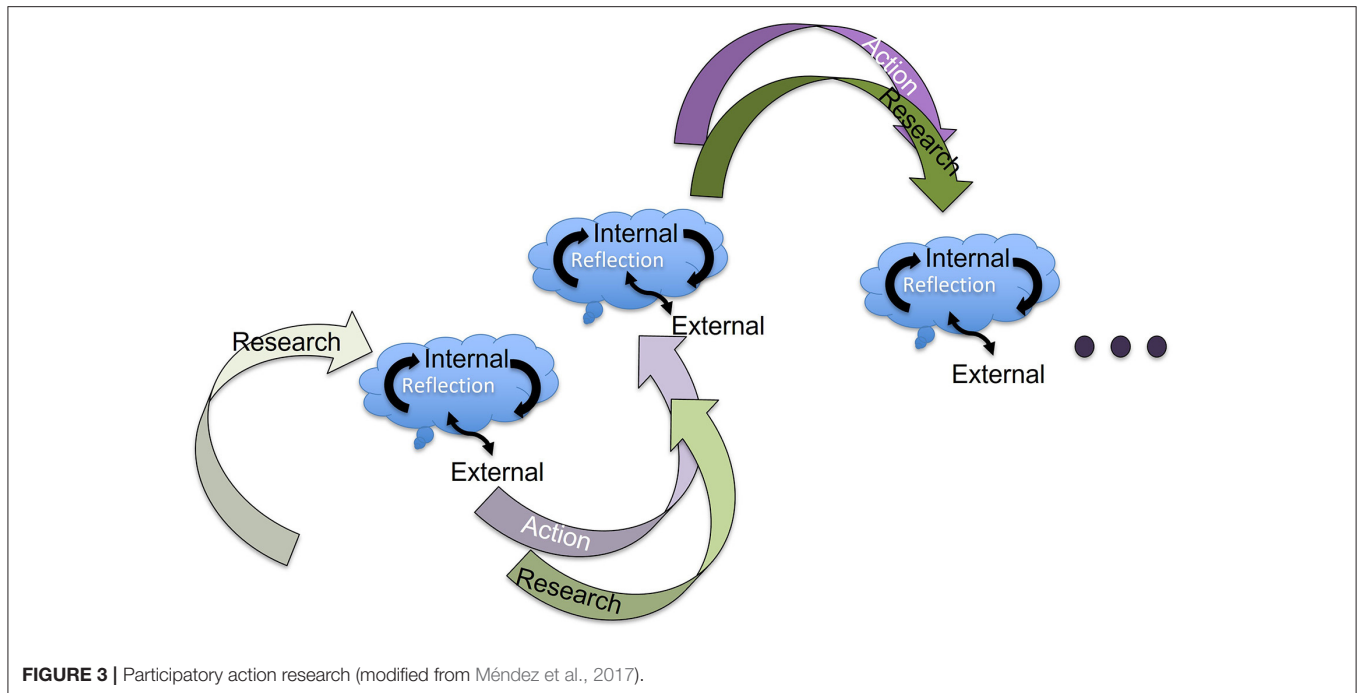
Action

Research

Internal
Reflection
External

Research

Internal
Reflection
External

Internal
Reflection
External

Action

Research

FIGURE 3 | Participatory action research (modified from Méndez et al., 2017).